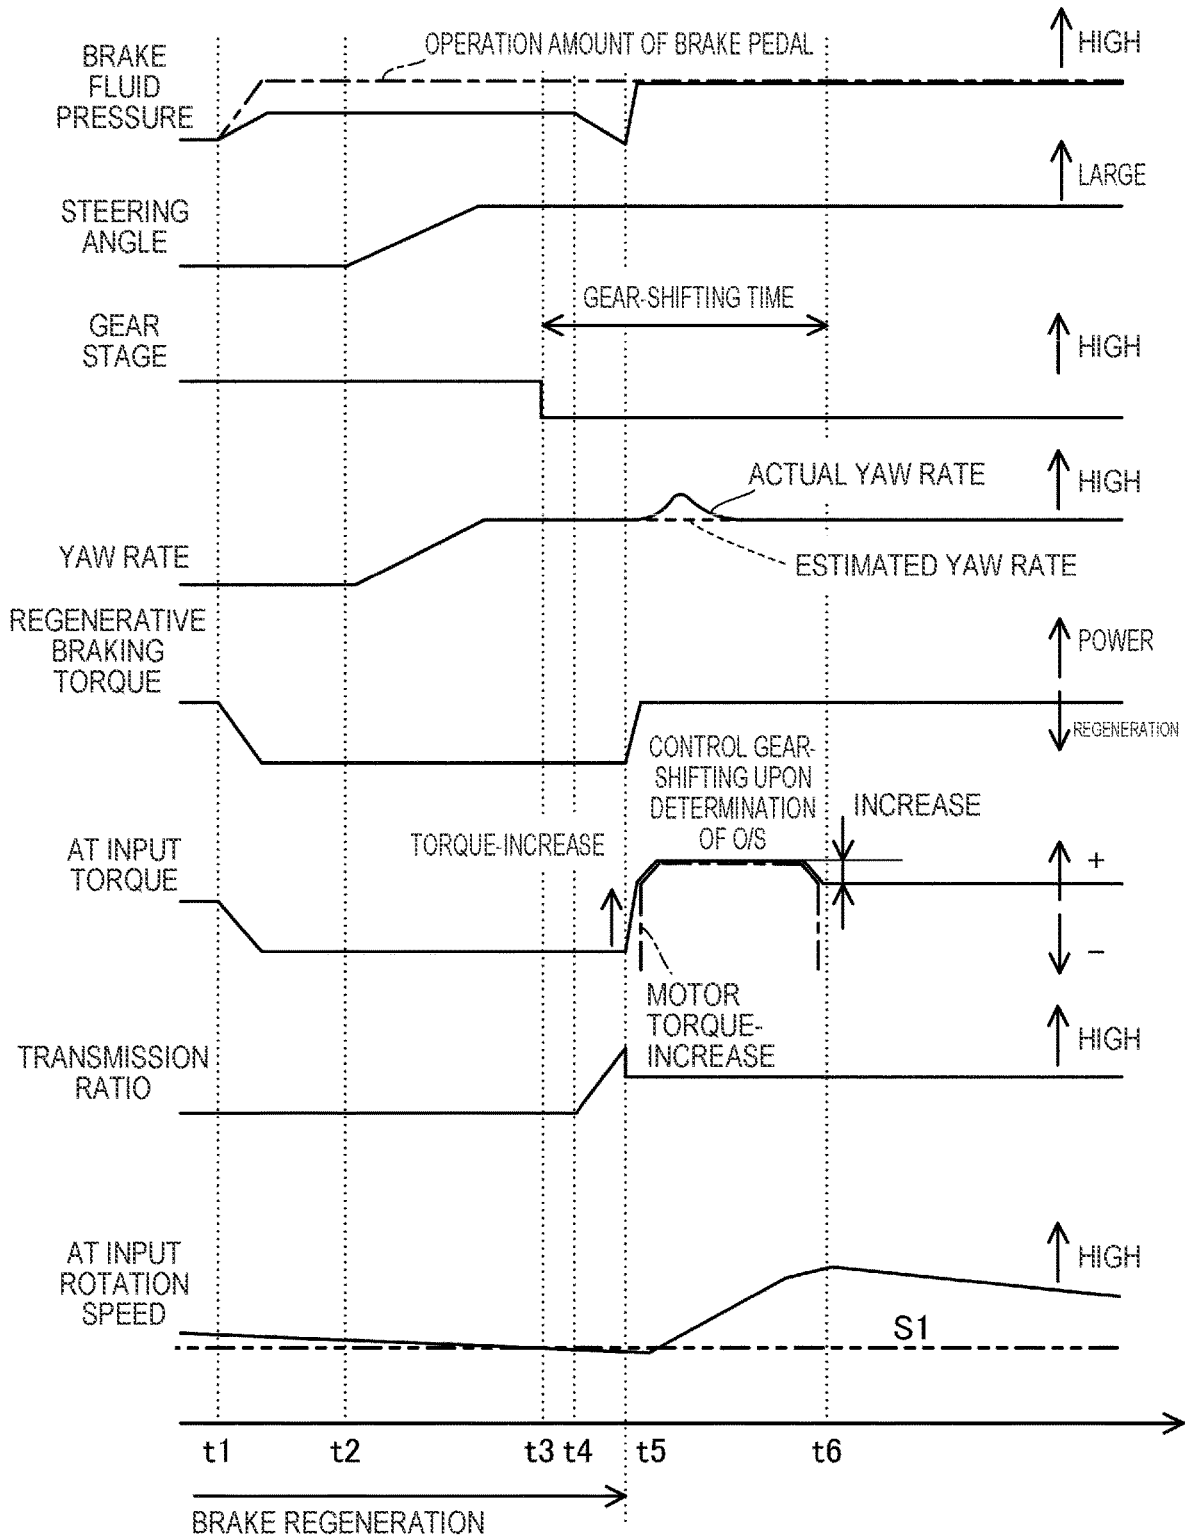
BRAKE FLUID PRESSURE

OPERATION AMOUNT OF BRAKE PEDAL

HIGH

STEERING ANGLE

LARGE

GEAR-SHIFTING TIME

GEAR STAGE

HIGH

ACTUAL YAW RATE

HIGH

YAW RATE

ESTIMATED YAW RATE

REGENERATIVE BRAKING TORQUE

POWER

REGENERATION

CONTROL GEAR-SHIFTING UPON DETERMINATION OF O/S

INCREASE

TORQUE-INCREASE

AT INPUT TORQUE

+

−

MOTOR TORQUE-INCREASE

TRANSMISSION RATIO

HIGH

AT INPUT ROTATION SPEED

HIGH

S1

t1 t2 t3 t4 t5 t6

BRAKE REGENERATION